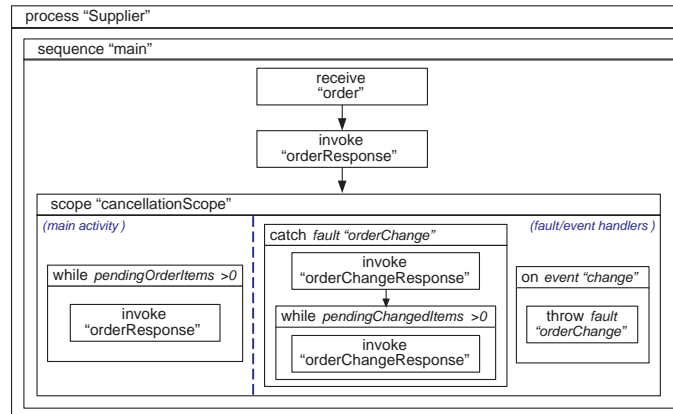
process “Supplier”

sequence “main”

receive “order”

invoke “orderResponse”

scope “cancellationScope”

(main activity)

while pendingOrderItems >0

invoke “orderResponse”

catch fault “orderChange”

(fault/event handlers)

invoke “orderChangeResponse”

while pendingChangedItems >0

invoke “orderChangeResponse”

on event “change”

throw fault “orderChange”